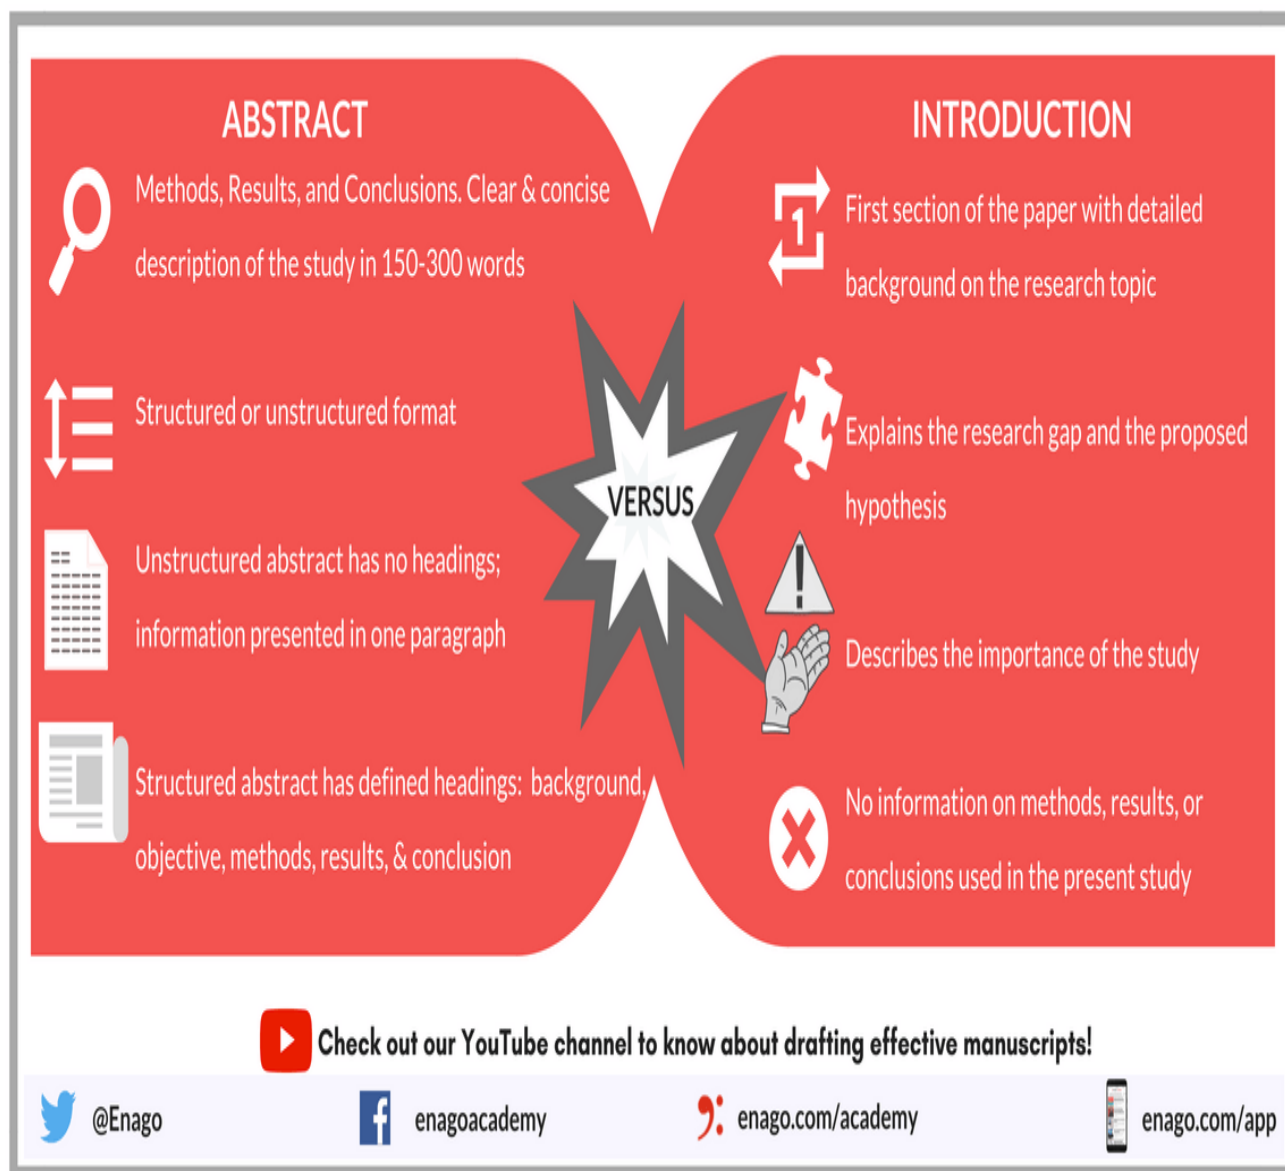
ABSTRACT

Methods, Results, and Conclusions. Clear & concise description of the study in 150-300 words

Structured or unstructured format

Unstructured abstract has no headings; information presented in one paragraph

Structured abstract has defined headings: background, objective, methods, results, & conclusion

VERSUS

INTRODUCTION

1

First section of the paper with detailed background on the research topic

Explains the research gap and the proposed hypothesis

Describes the importance of the study

No information on methods, results, or conclusions used in the present study

Check out our YouTube channel to know about drafting effective manuscripts!

@Enago

enagoacademy

enago.com/academy

enago.com/app